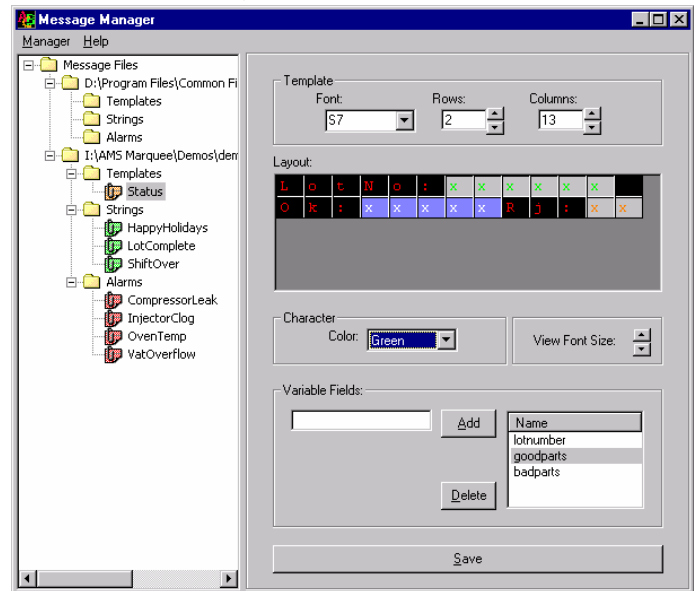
Message Manager

Manager Help

Message Files
D:\Program Files\Common Fi
Templates
Strings
Alarms
I:\AMS Marquee\Demos\den
Templates
Status
Strings
HappyHolidays
LotComplete
ShiftOver
Alarms
CompressorLeak
InjectorClog
OvenTemp
VatOverflow

Template
Font: S7
Rows: 2
Columns: 13

Layout:

| L | o | t | N | o | : | x | x | x | x | x | x | |
|---|---|---|---|---|---|---|---|---|---|---|---|---|
| O | k | : | x | x | x | x | x | R | j | : | x | x |

Character
Color: Green

View Font Size:

Variable Fields:

Add

| Name |
|---|
| lotnumber |
| goodparts |
| badparts |

Delete

Save